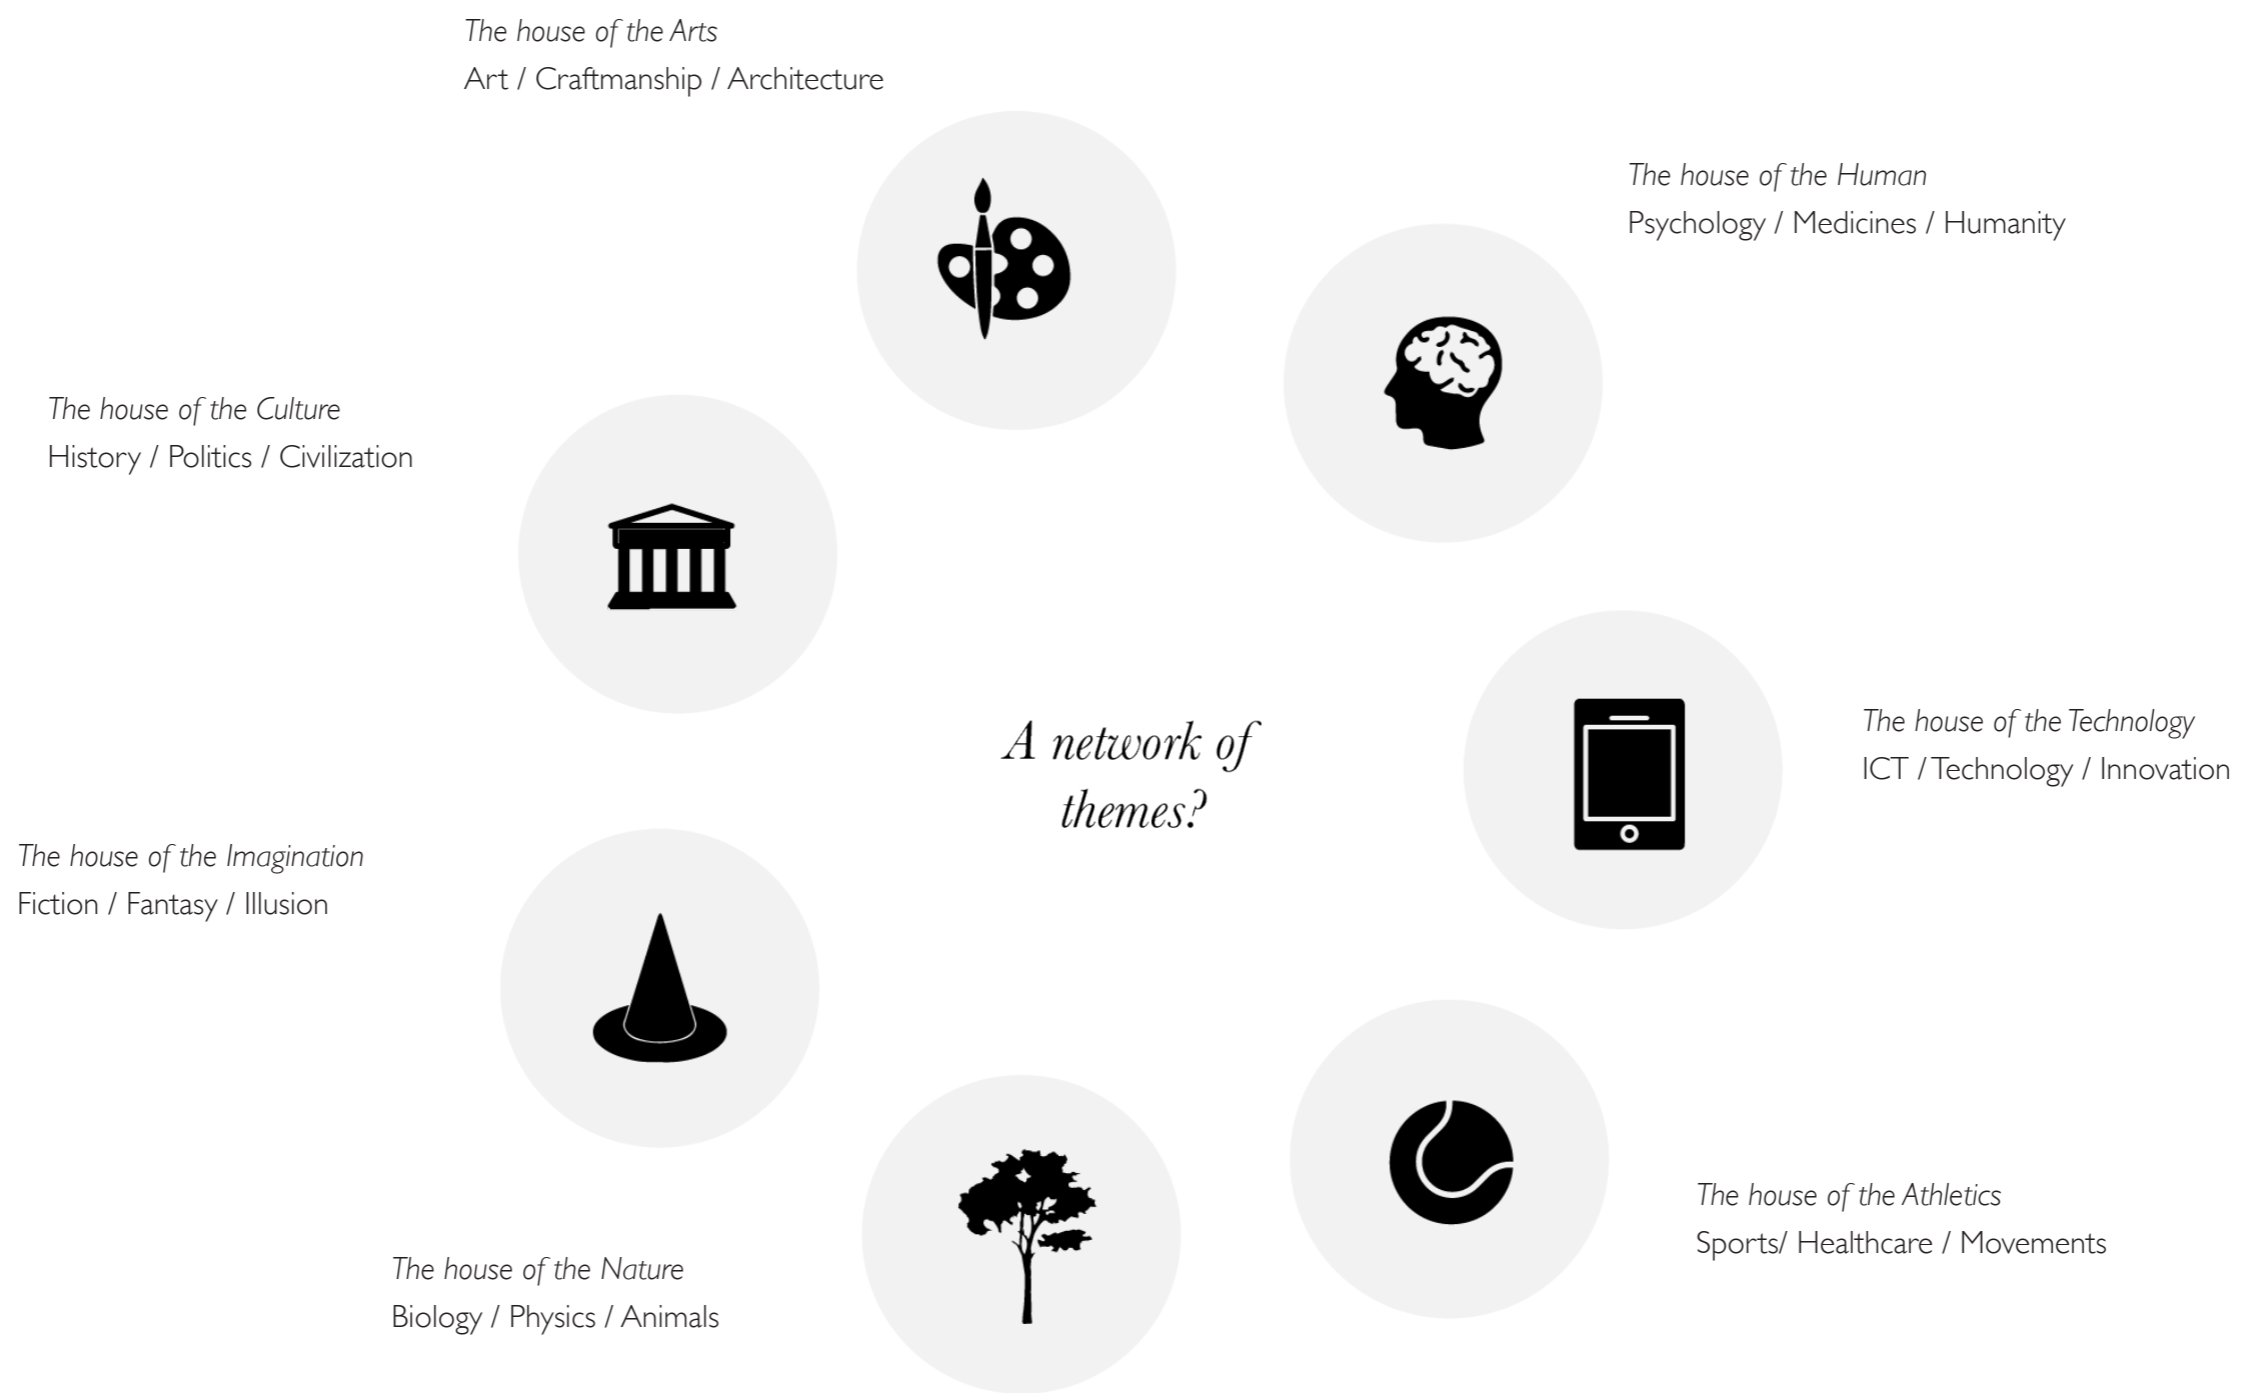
The house of the Arts
Art / Craftmanship / Architecture

The house of the Human
Psychology / Medicines / Humanity

The house of the Culture
History / Politics / Civilization

A network of themes?

The house of the Technology
ICT / Technology / Innovation

The house of the Imagination
Fiction / Fantasy / Illusion

The house of the Athletics
Sports/ Healthcare / Movements

The house of the Nature
Biology / Physics / Animals